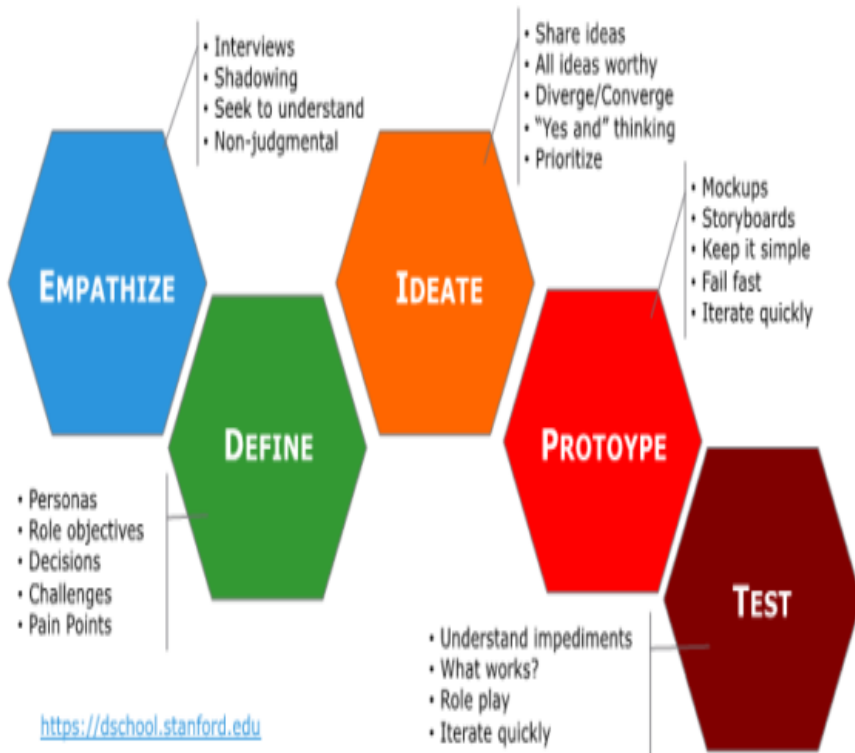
• Interviews
• Shadowing
• Seek to understand
• Non-judgmental

EMPATHIZE

• Share ideas
• All ideas worthy
• Diverge/Converge
• "Yes and" thinking
• Prioritize

IDEATE

• Mockups
• Storyboards
• Keep it simple
• Fail fast
• Iterate quickly

DEFINE

PROTOYPE

• Personas
• Role objectives
• Decisions
• Challenges
• Pain Points

TEST

• Understand impediments
• What works?
• Role play
• Iterate quickly

https://dschool.stanford.edu